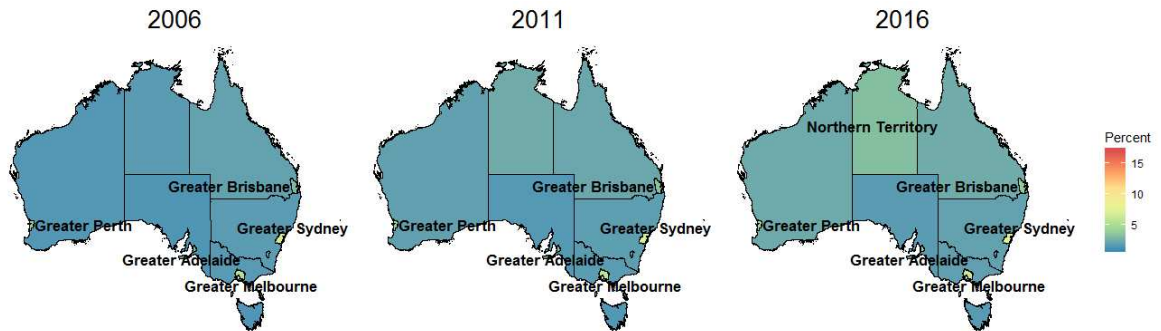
2006

Greater Brisbane
Greater Perth
Greater Sydney
Greater Adelaide
Greater Melbourne

2011

Greater Brisbane
Greater Perth
Greater Sydney
Greater Adelaide
Greater Melbourne

2016

Northern Territory
Greater Brisbane
Greater Perth
Greater Sydney
Greater Adelaide
Greater Melbourne

Percent
15
10
5